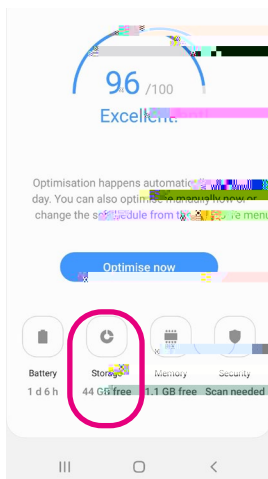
96 /100

Excellent

Optimisation happens automati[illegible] day. You can also optimise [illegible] manually now or change the s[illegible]dule from th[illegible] menu

Optimise now

Battery
1 d 6 h

Storage
44 GB free

Memory
1.1 GB free

Security
Scan needed